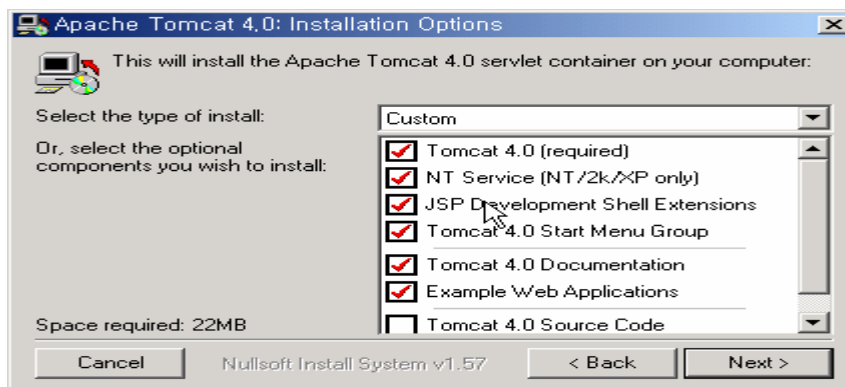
Apache Tomcat 4.0: Installation Options

This will install the Apache Tomcat 4.0 servlet container on your computer:

Select the type of install:

Custom

Or, select the optional components you wish to install:

Tomcat 4.0 (required)
NT Service (NT/2k/XP only)
JSP Development Shell Extensions
Tomcat 4.0 Start Menu Group
Tomcat 4.0 Documentation
Example Web Applications
Tomcat 4.0 Source Code

Space required: 22MB

Cancel

Nullsoft Install System v1.57

< Back

Next >